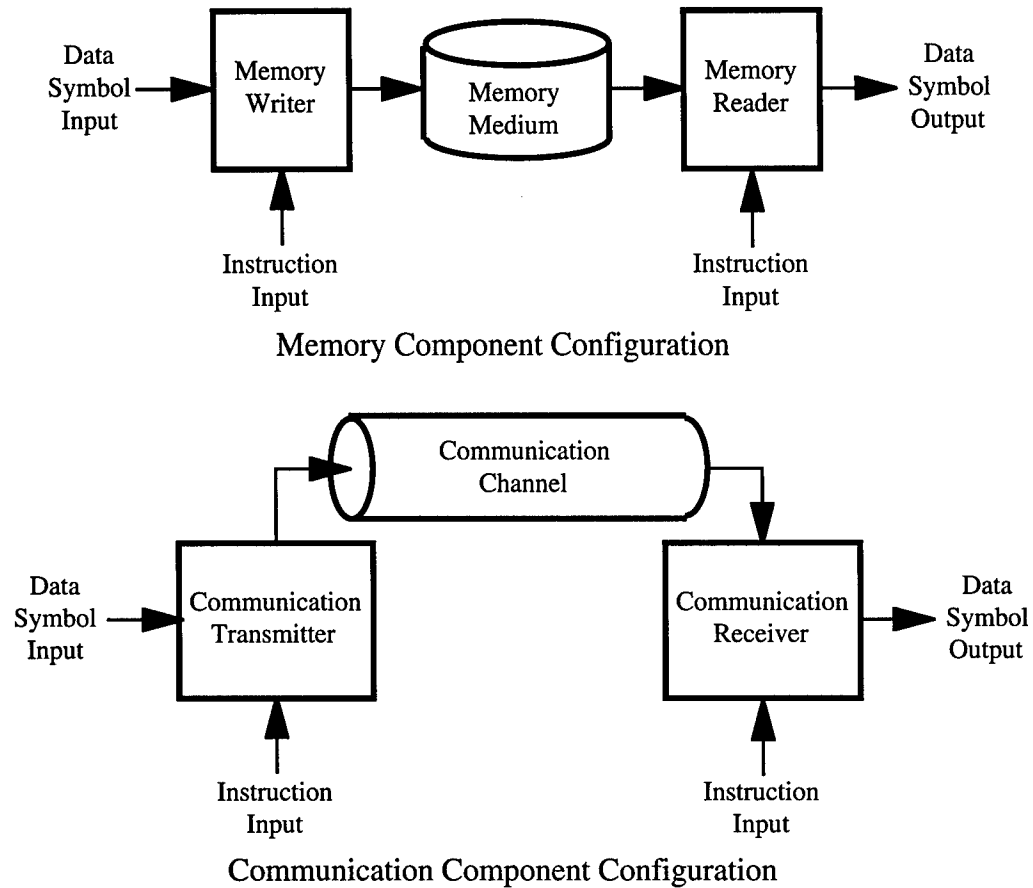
Data Symbol Input

Memory Writer

Memory Medium

Memory Reader

Data Symbol Output

Instruction Input

Instruction Input

Memory Component Configuration

Communication Channel

Data Symbol Input

Communication Transmitter

Communication Receiver

Data Symbol Output

Instruction Input

Instruction Input

Communication Component Configuration